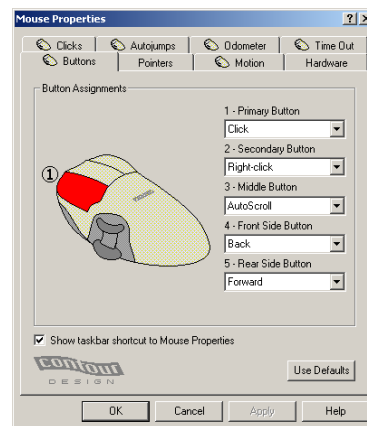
Mouse Properties

? X

Clicks | Autojumps | Odometer | Time Out

Buttons | Pointers | Motion | Hardware

Button Assignments

①

1 - Primary Button
Click

2 - Secondary Button
Right-click

3 - Middle Button
AutoScroll

4 - Front Side Button
Back

5 - Rear Side Button
Forward

☑ Show taskbar shortcut to Mouse Properties

contour
DESIGN

Use Defaults

OK | Cancel | Apply | Help